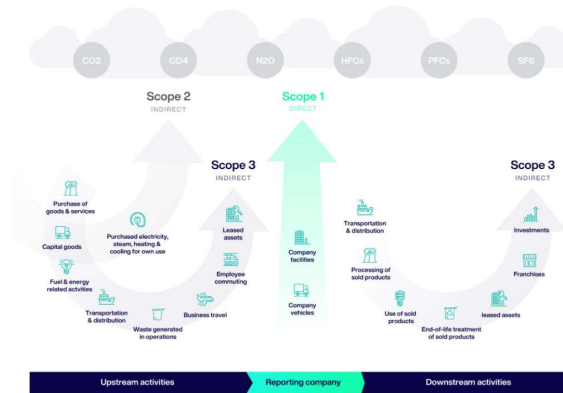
CO2
CO4
N2O
HFCs
PFCs
SF6

Scope 2
INDIRECT

Scope 1
DIRECT

Scope 3
INDIRECT

Scope 3
INDIRECT

Purchase of goods & services

Capital goods

Fuel & energy related activities

Transportation & distribution

Purchased electricity, steam, heating & cooling for own use

Waste generated in operations

Business travel

Employee commuting

Leased assets

Company facilities

Company vehicles

Transportation & distribution

Processing of sold products

Use of sold products

End-of-life treatment of sold products

leased assets

Franchises

Investments

Upstream activities
Reporting company
Downstream activities